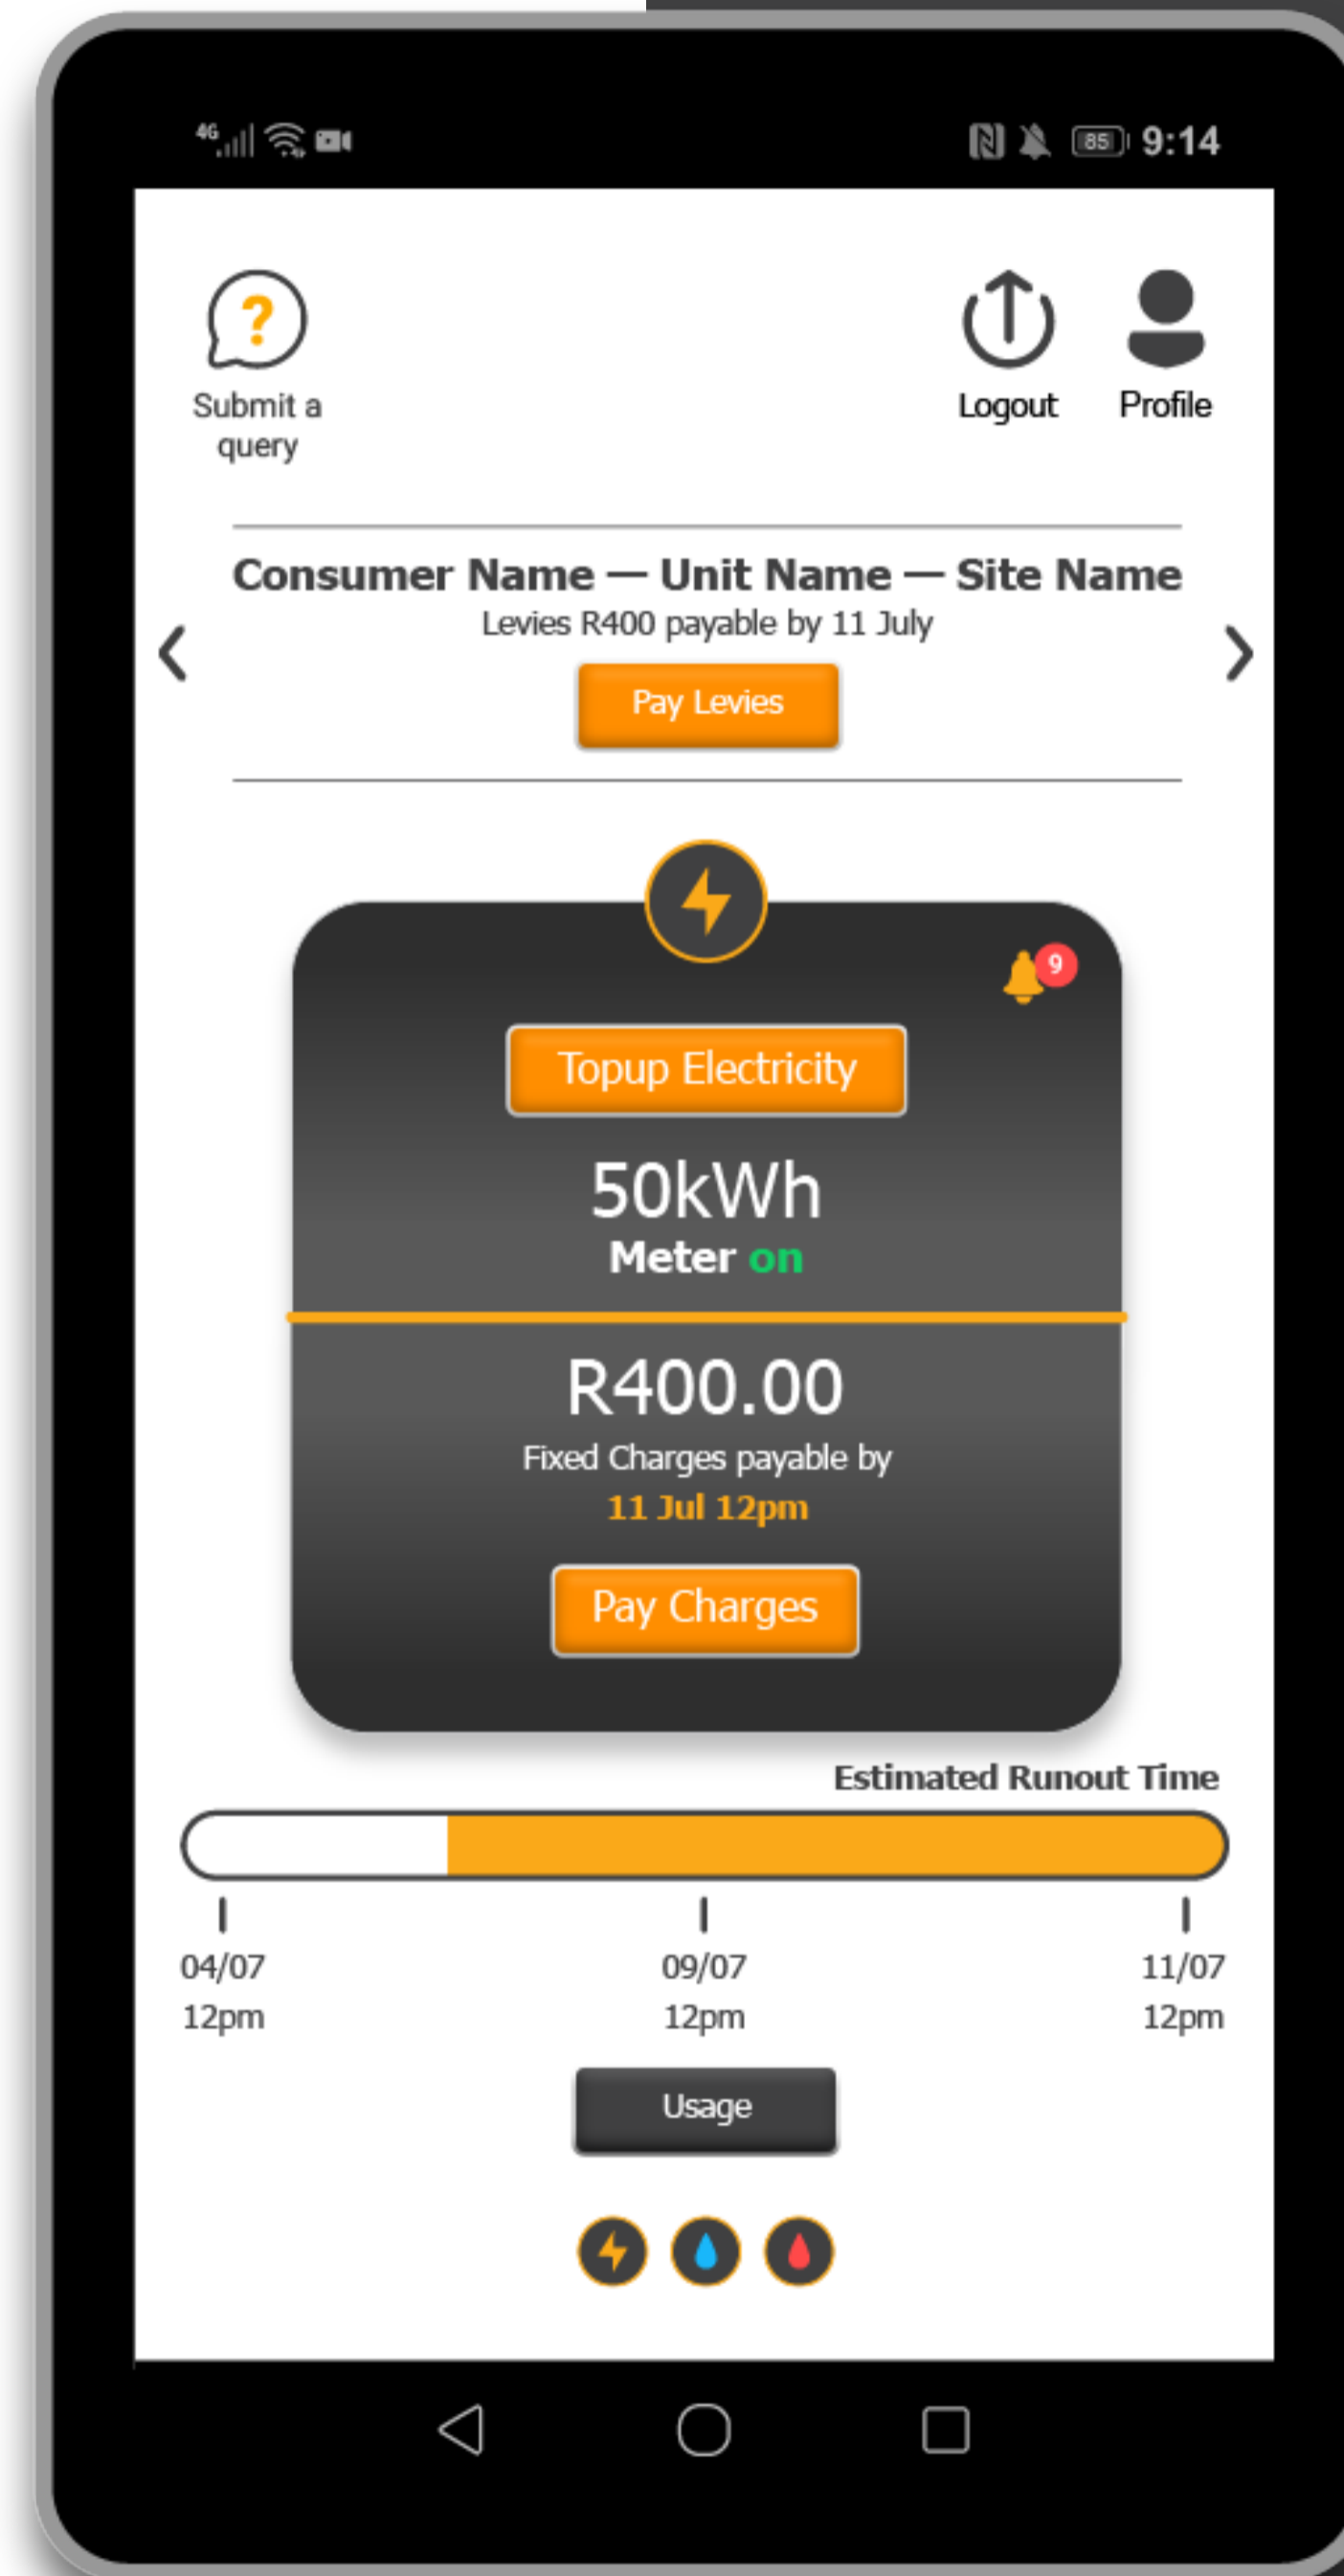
4G 85 9:14

?

Submit a query

Logout

Profile

Consumer Name — Unit Name — Site Name

Levies R400 payable by 11 July

Pay Levies

9

Topup Electricity

50kWh

Meter on

R400.00

Fixed Charges payable by

11 Jul 12pm

Pay Charges

Estimated Runout Time

04/07 12pm

09/07 12pm

11/07 12pm

Usage